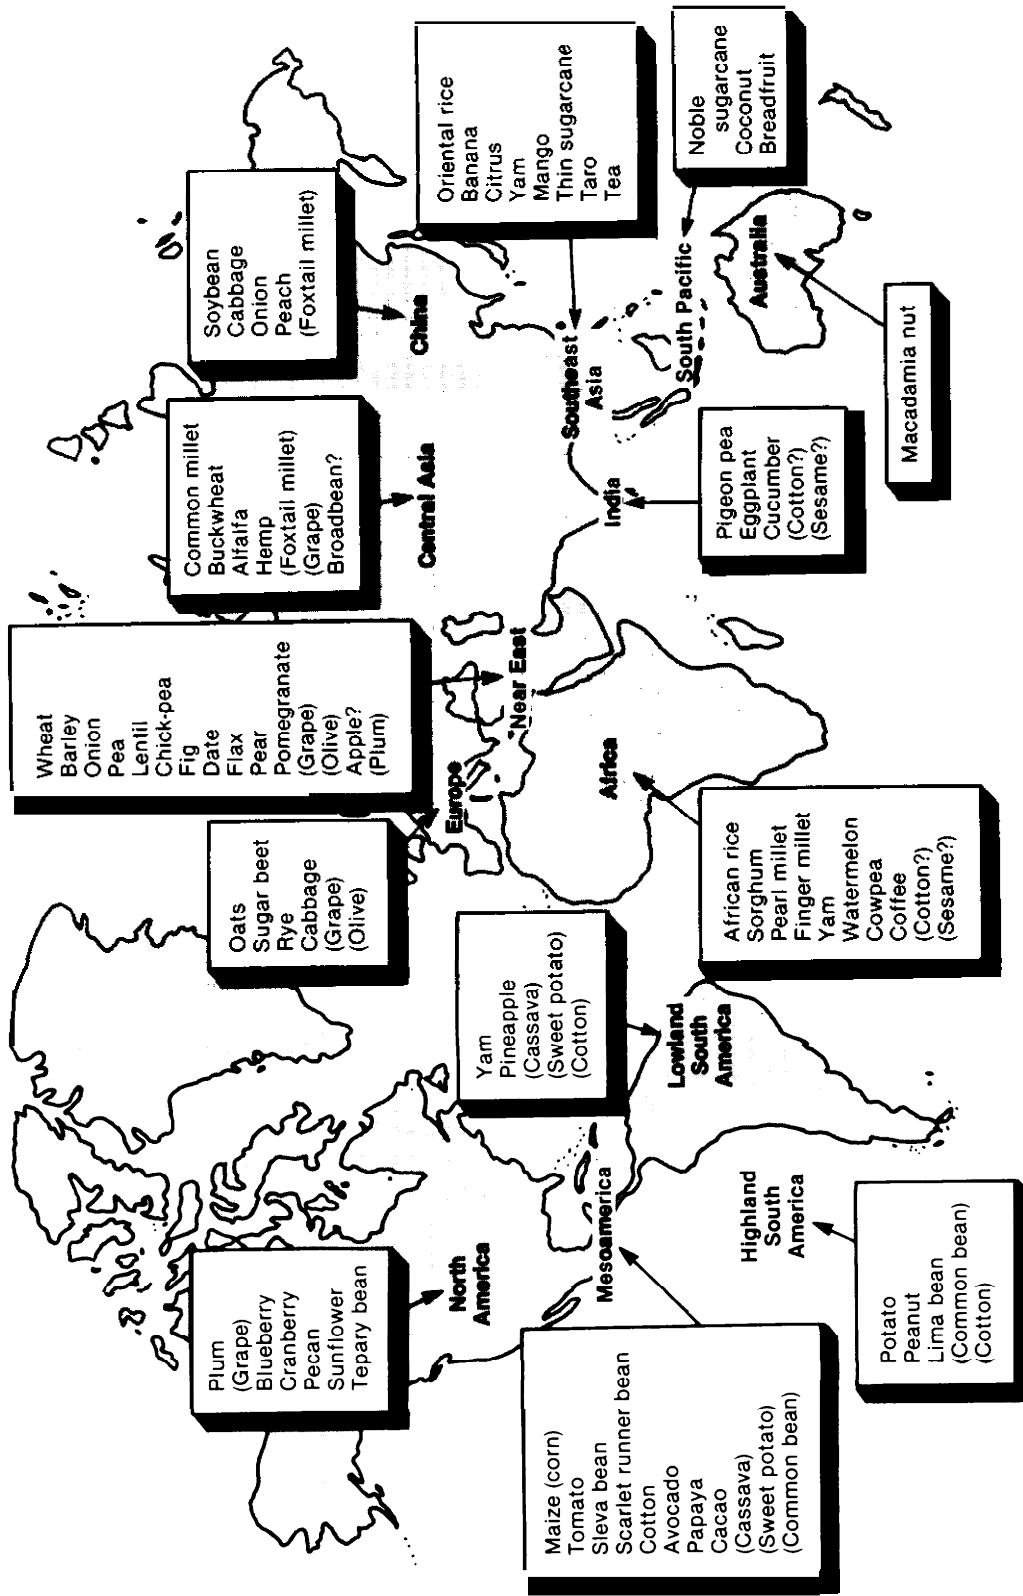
Plum
(Grape)
Blueberry
Cranberry
Pecan
Sunflower
Tepary bean

North America

Maize (corn)
Tomato
Sleva bean
Scarlet runner bean
Cotton
Avocado
Papaya
Cacao
(Cassava)
(Sweet potato)
(Common bean)

Mesoamerica

Potato
Peanut
Lima bean
(Common bean)
(Cotton)

Highland South America

Yam
Pineapple
(Cassava)
(Sweet potato)
(Cotton)

Lowland South America

Oats
Sugar beet
Rye
Cabbage
(Grape)
(Olive)

Europe

Wheat
Barley
Onion
Pea
Lentil
Chick-pea
Fig
Date
Flax
Pear
Pomegranate
(Grape)
(Olive)
Apple?
(Plum)

Near East

African rice
Sorghum
Pearl millet
Finger millet
Yam
Watermelon
Cowpea
Coffee
(Cotton?)
(Sesame?)

Africa

Common millet
Buckwheat
Alfalfa
Hemp
(Foxtail millet)
(Grape)
Broadbean?

Central Asia

Soybean
Cabbage
Onion
Peach
(Foxtail millet)

China

Pigeon pea
Eggplant
Cucumber
(Cotton?)
(Sesame?)

India

Oriental rice
Banana
Citrus
Yam
Mango
Thin sugarcane
Taro
Tea

Southeast Asia

Noble sugarcane
Coconut
Breadfruit

South Pacific

Macadamia nut

Australia